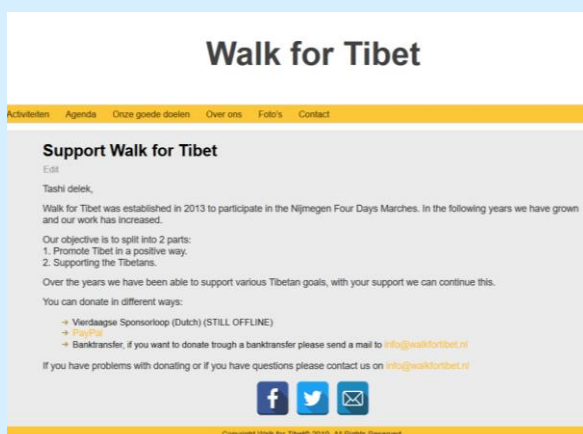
Walk for Tibet

Activiteiten Agenda Onze goede doelen Over ons Foto's Contact

Support Walk for Tibet

Edit

Tashi delek,

Walk for Tibet was established in 2013 to participate in the Nijmegen Four Days Marches. In the following years we have grown and our work has increased.

Our objective is to split into 2 parts:
1. Promote Tibet in a positive way.
2. Supporting the Tibetans.

Over the years we have been able to support various Tibetan goals, with your support we can continue this.

You can donate in different ways:

- Vierdaagse Sponsorloop (Dutch) (STILL OFFLINE)
- PayPal
- Banktransfer, if you want to donate trough a banktransfer please send a mail to info@walkfortibet.nl

If you have problems with donating or if you have questions please contact us on info@walkfortibet.nl

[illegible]